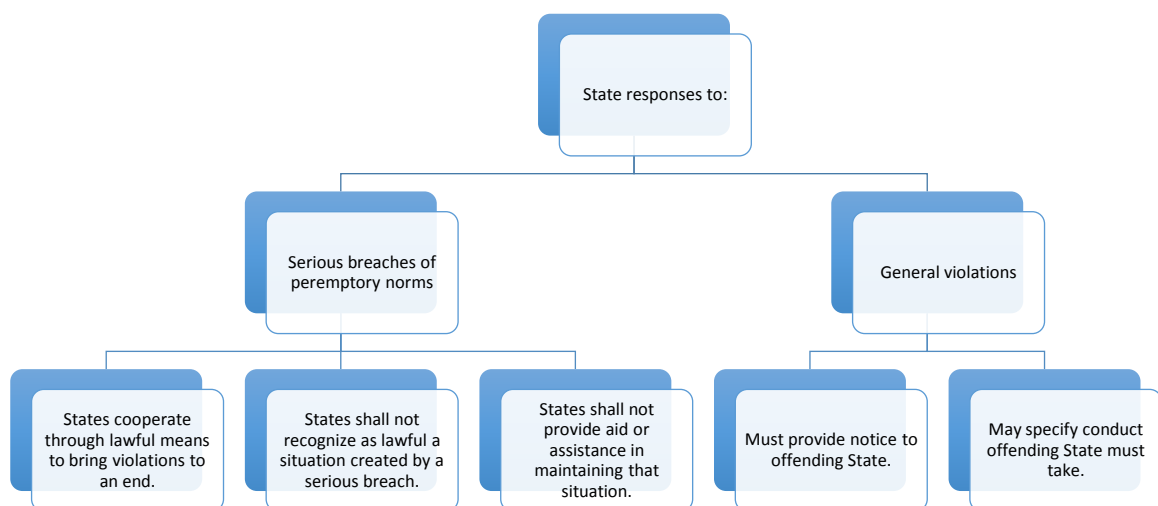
State responses to:

Serious breaches of peremptory norms

General violations

States cooperate through lawful means to bring violations to an end.

States shall not recognize as lawful a situation created by a serious breach.

States shall not provide aid or assistance in maintaining that situation.

Must provide notice to offending State.

May specify conduct offending State must take.